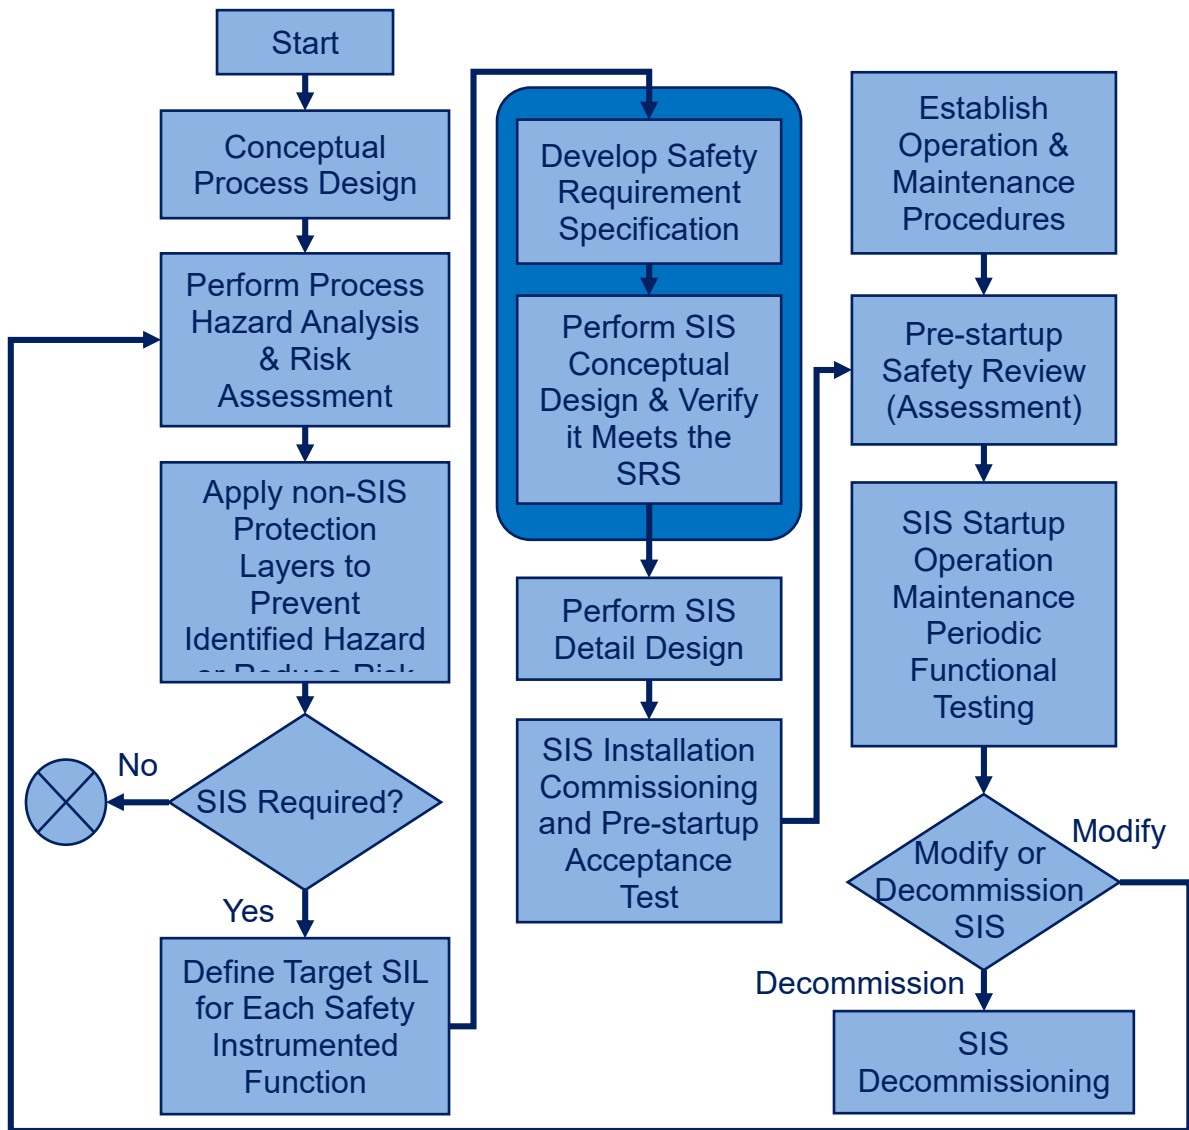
Start

Conceptual Process Design

Perform Process Hazard Analysis & Risk Assessment

Apply non-SIS Protection Layers to Prevent Identified Hazard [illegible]

SIS Required?

No

Yes

Define Target SIL for Each Safety Instrumented Function

Develop Safety Requirement Specification

Perform SIS Conceptual Design & Verify it Meets the SRS

Perform SIS Detail Design

SIS Installation Commissioning and Pre-startup Acceptance Test

Establish Operation & Maintenance Procedures

Pre-startup Safety Review (Assessment)

SIS Startup Operation Maintenance Periodic Functional Testing

Modify or Decommission SIS

Modify

Decommission

SIS Decommissioning